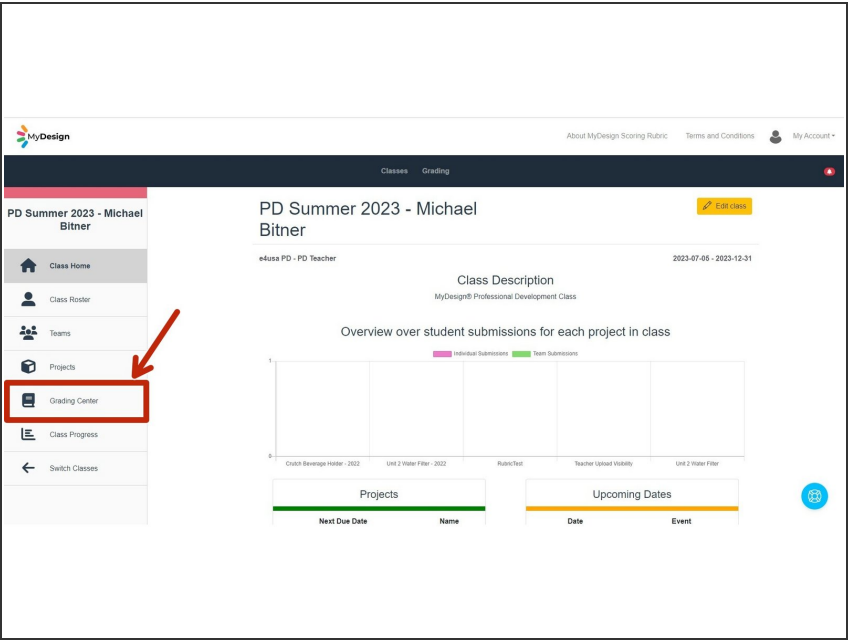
MyDesign

About MyDesign Scoring Rubric Terms and Conditions My Account

Classes Grading

PD Summer 2023 - Michael Bitner

Class Home
Class Roster
Teams
Projects
Grading Center
Class Progress
Switch Classes

PD Summer 2023 - Michael Bitner

Edit class

e4usa PD - PD Teacher

2023-07-05 - 2023-12-31

Class Description

MyDesign® Professional Development Class

Overview over student submissions for each project in class

Individual Submissions Team Submissions

1

0

Crutch Beverage Holder - 2022 Unit 2 Water Filter - 2022 RubricTest Teacher Upload Visibility Unit 2 Water Filter

Projects

Next Due Date Name

Upcoming Dates

Date Event